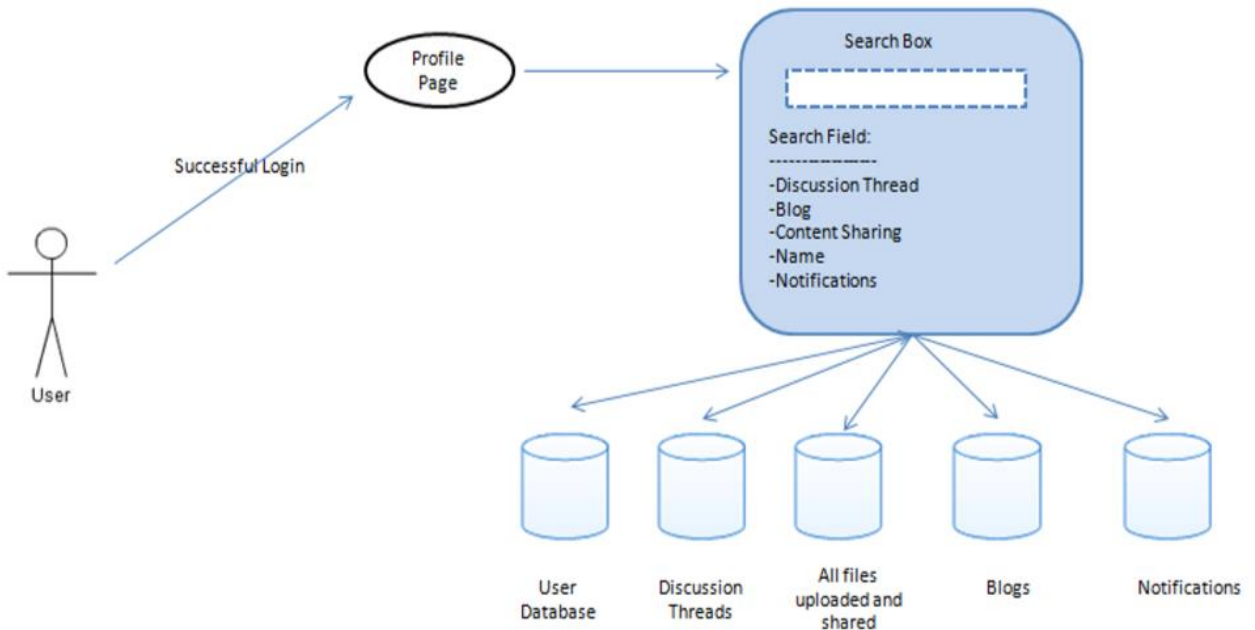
Profile Page

Successful Login

User

Search Box

Search Field:
---------------
-Discussion Thread
-Blog
-Content Sharing
-Name
-Notifications

User Database

Discussion Threads

All files uploaded and shared

Blogs

Notifications